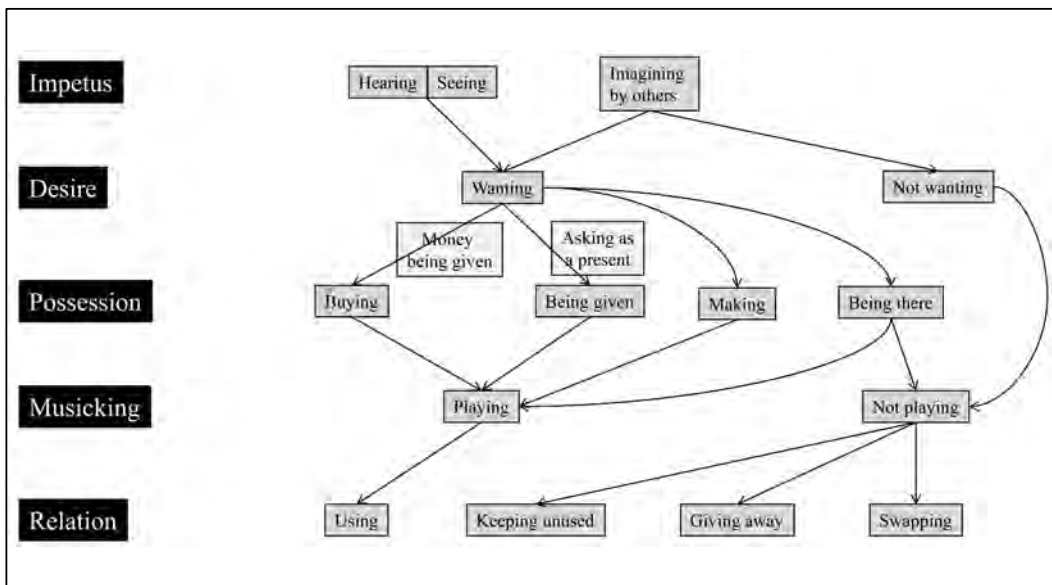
Impetus

Hearing

Seeing

Imagining by others

Desire

Wanting

Not wanting

Money being given

Asking as a present

Possession

Buying

Being given

Making

Being there

Musicking

Playing

Not playing

Relation

Using

Keeping unused

Giving away

Swapping